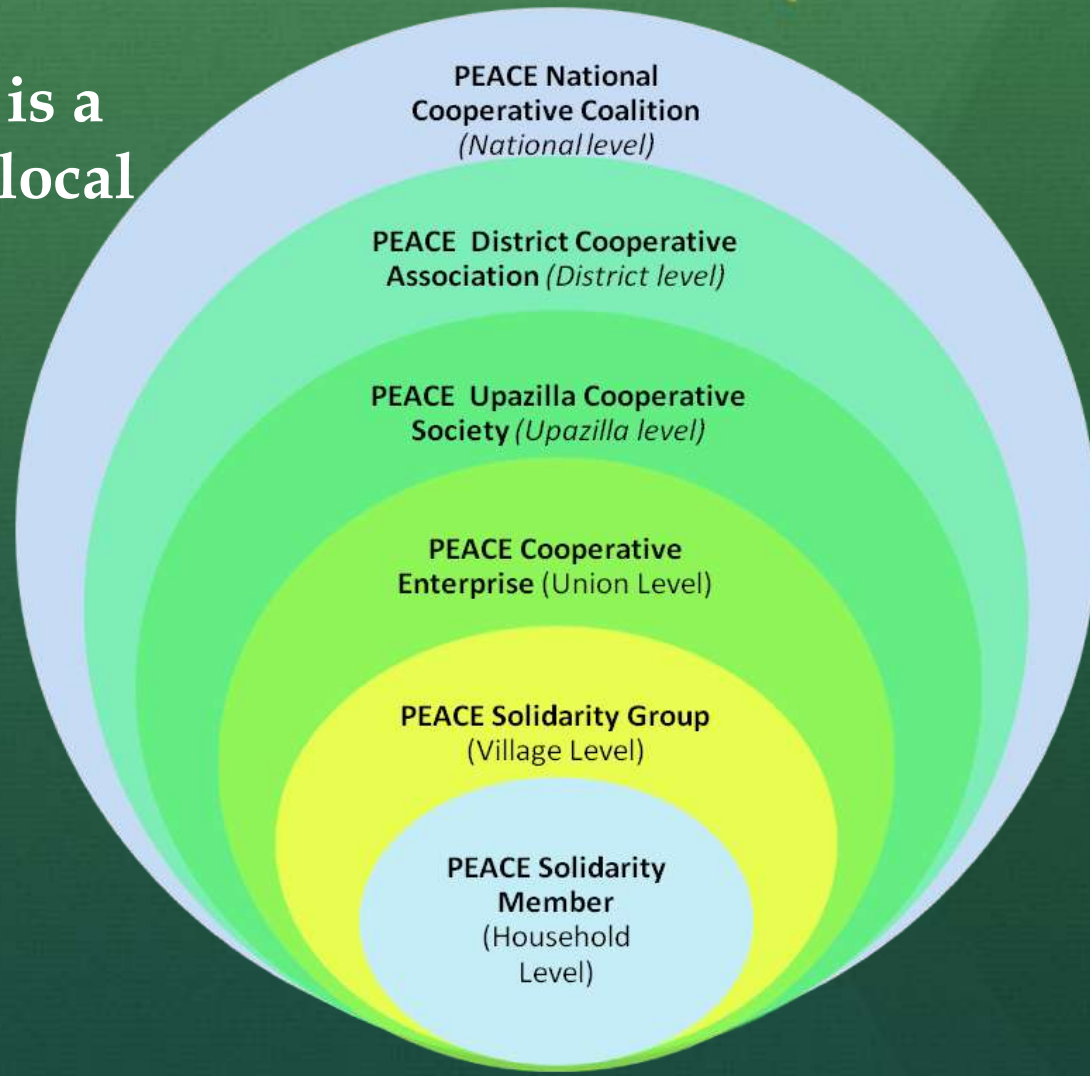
is a
local

PEACE National Cooperative Coalition (National level)

PEACE District Cooperative Association (District level)

PEACE Upazilla Cooperative Society (Upazilla level)

PEACE Cooperative Enterprise (Union Level)

PEACE Solidarity Group (Village Level)

PEACE Solidarity Member (Household Level)